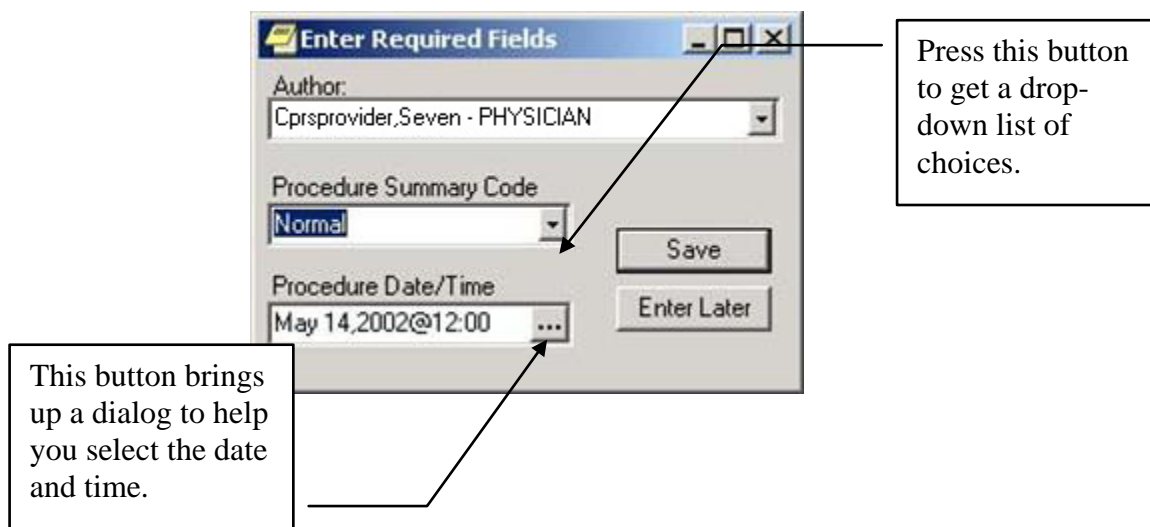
Enter Required Fields

Author:

Cprsprovider,Seven - PHYSICIAN

Procedure Summary Code

Normal

Procedure Date/Time

May 14,2002@12:00

...

Save

Enter Later

Press this button to get a drop-down list of choices.

This button brings up a dialog to help you select the date and time.